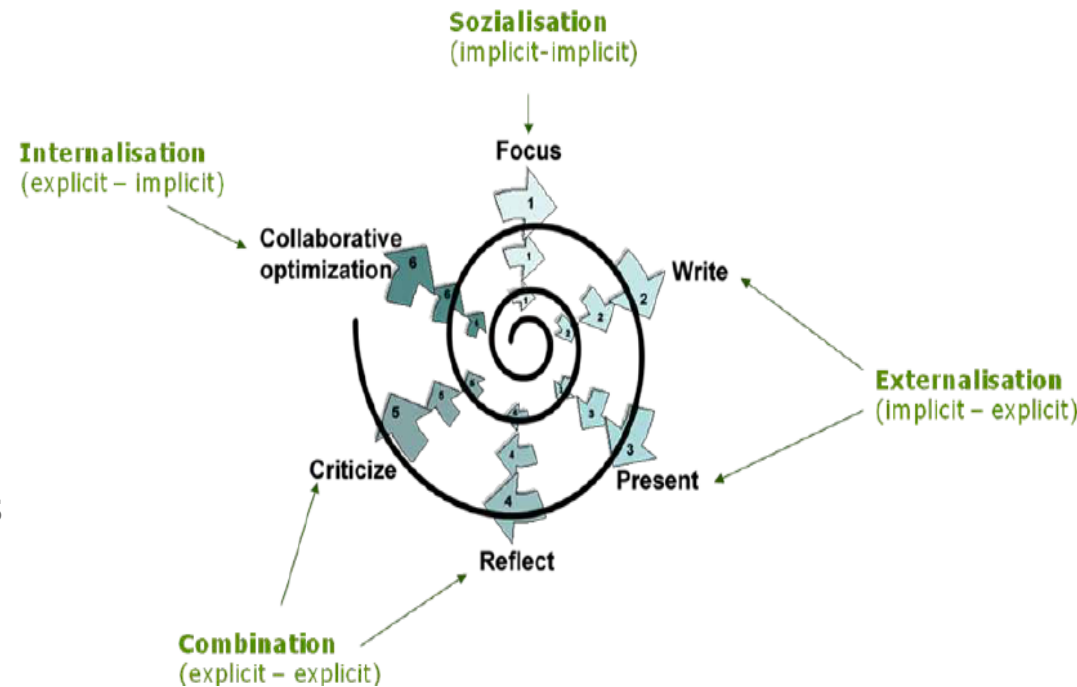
Sozialisation
(implicit-implicit)

Internalisation
(explicit – implicit)

Focus

Collaborative optimization

Write

Externalisation
(implicit – explicit)

Criticize

Present

Reflect

Combination
(explicit – explicit)

1
1
1
2
2
2
3
3
3
4
4
4
5
5
5
6
6
6